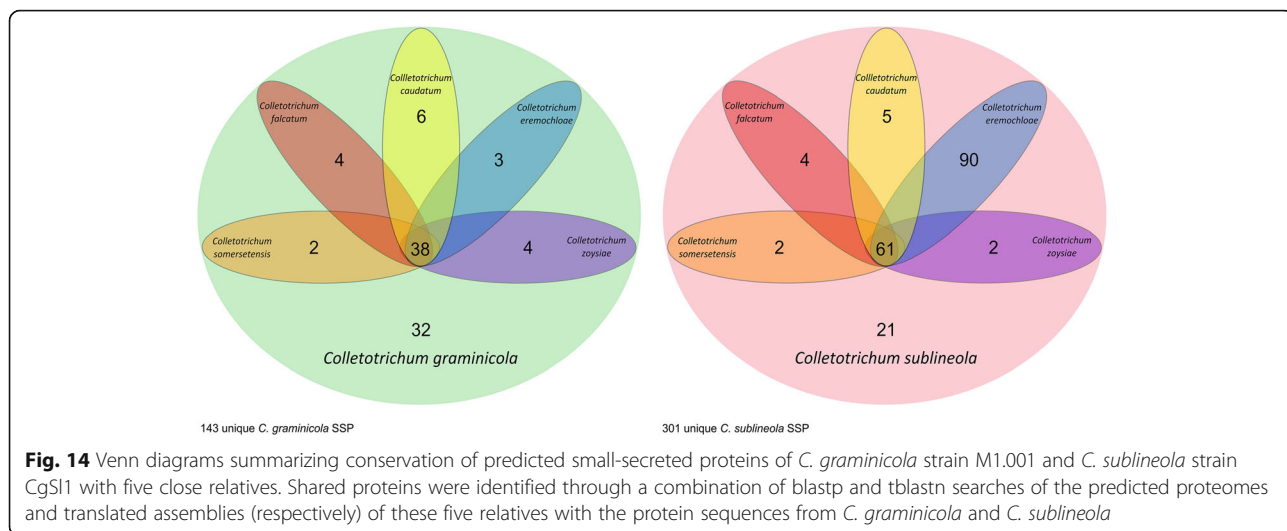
Colletotrichum caudatum

Colletotrichum falcatum

Colletotrichum eremochloae

6

4

3

Colletotrichum somersetensis

2

38

4

Colletotrichum zoysiae

32

Colletotrichum graminicola

143 unique C. graminicola SSP

Colletotrichum caudatum

Colletotrichum falcatum

Colletotrichum eremochloae

5

4

90

Colletotrichum somersetensis

2

61

2

Colletotrichum zoysiae

21

Colletotrichum sublineola

301 unique C. sublineola SSP

**Fig. 14** Venn diagrams summarizing conservation of predicted small-secreted proteins of C. graminicola strain M1.001 and C. sublineola strain CgSl1 with five close relatives. Shared proteins were identified through a combination of blastp and tblastn searches of the predicted proteomes and translated assemblies (respectively) of these five relatives with the protein sequences from C. graminicola and C. sublineola